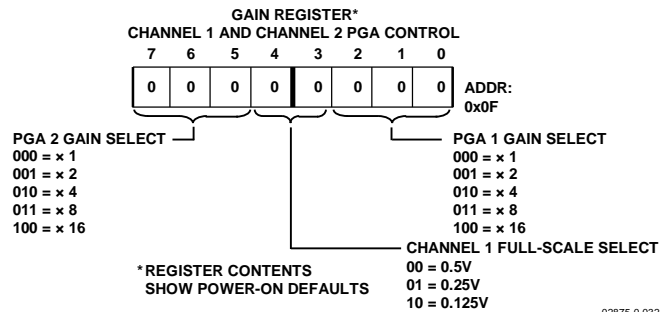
GAIN REGISTER*
CHANNEL 1 AND CHANNEL 2 PGA CONTROL

| 7 | 6 | 5 | 4 | 3 | 2 | 1 | 0 |
|---|---|---|---|---|---|---|---|
| 0 | 0 | 0 | 0 | 0 | 0 | 0 | 0 |

ADDR:
0x0F

PGA 2 GAIN SELECT
000 = × 1
001 = × 2
010 = × 4
011 = × 8
100 = × 16

PGA 1 GAIN SELECT
000 = × 1
001 = × 2
010 = × 4
011 = × 8
100 = × 16

CHANNEL 1 FULL-SCALE SELECT
00 = 0.5V
01 = 0.25V
10 = 0.125V

*REGISTER CONTENTS
SHOW POWER-ON DEFAULTS

02875-0-033